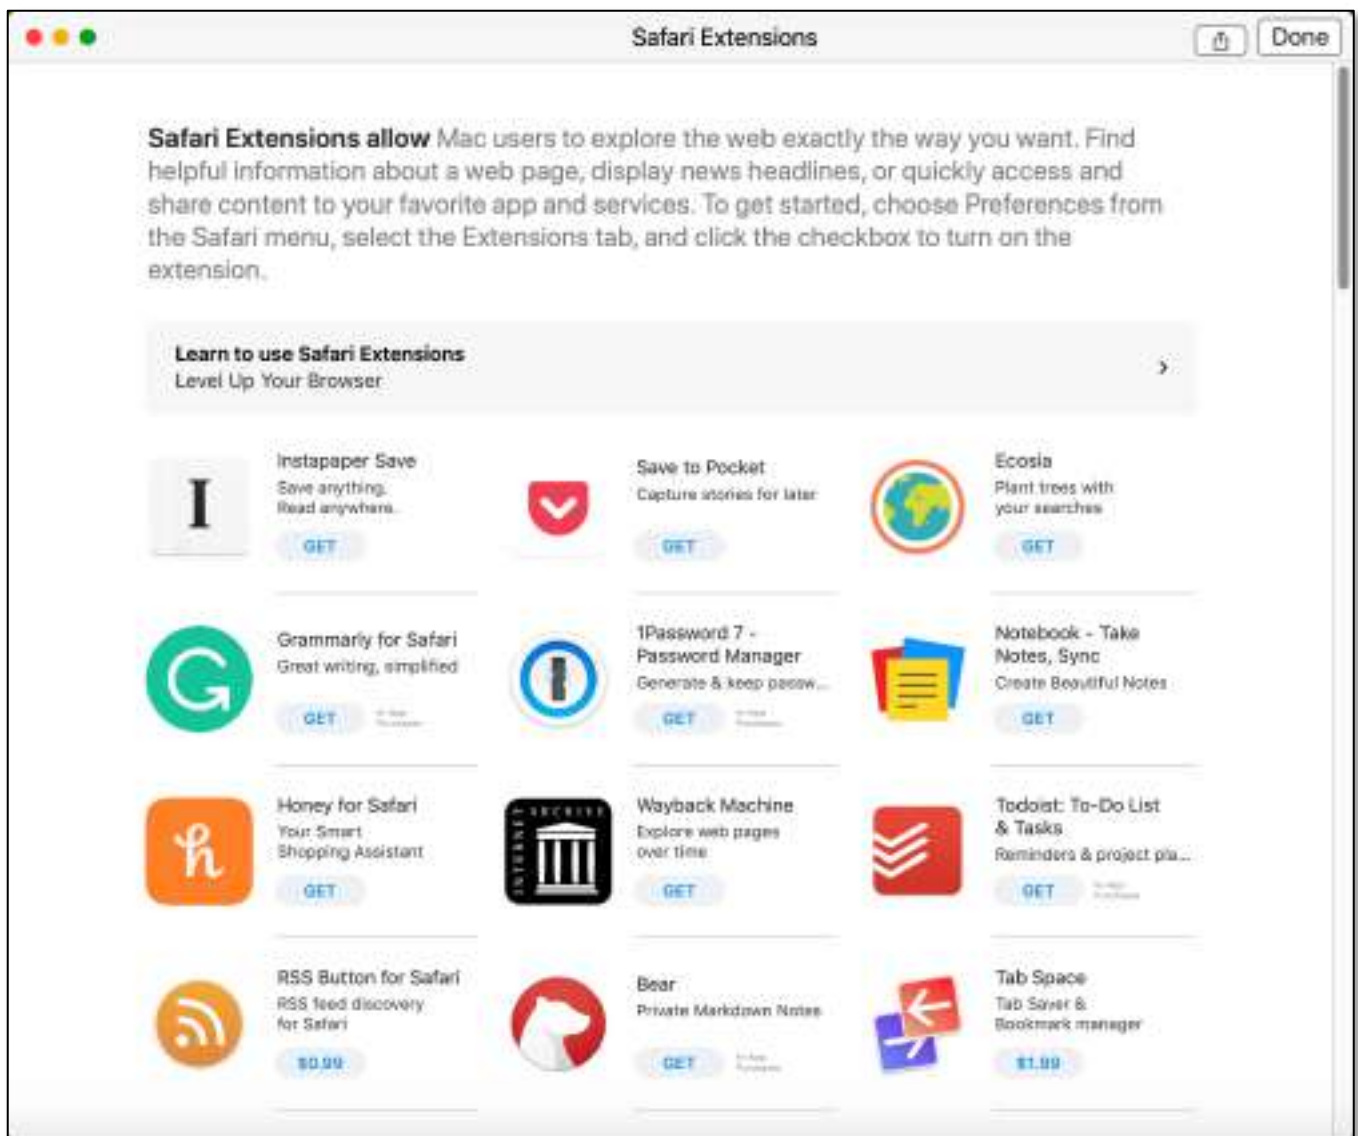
Safari Extensions

Done

**Safari Extensions allow** Mac users to explore the web exactly the way you want. Find helpful information about a web page, display news headlines, or quickly access and share content to your favorite app and services. To get started, choose Preferences from the Safari menu, select the Extensions tab, and click the checkbox to turn on the extension.

Learn to use Safari Extensions
Level Up Your Browser

Instapaper Save
Save anything. Read anywhere.
GET

Save to Pocket
Capture stories for later
GET

Ecosia
Plant trees with your searches
GET

Grammarly for Safari
Great writing, simplified
GET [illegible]

1Password 7 - Password Manager
Generate & keep passw...
GET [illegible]

Notebook - Take Notes, Sync
Create Beautiful Notes
GET

Honey for Safari
Your Smart Shopping Assistant
GET

Wayback Machine
Explore web pages over time
GET

Todoist: To-Do List & Tasks
Reminders & project pla...
GET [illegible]

RSS Button for Safari
RSS feed discovery for Safari
$0.99

Bear
Private Markdown Notes
GET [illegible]

Tab Space
Tab Saver & Bookmark manager
$1.99